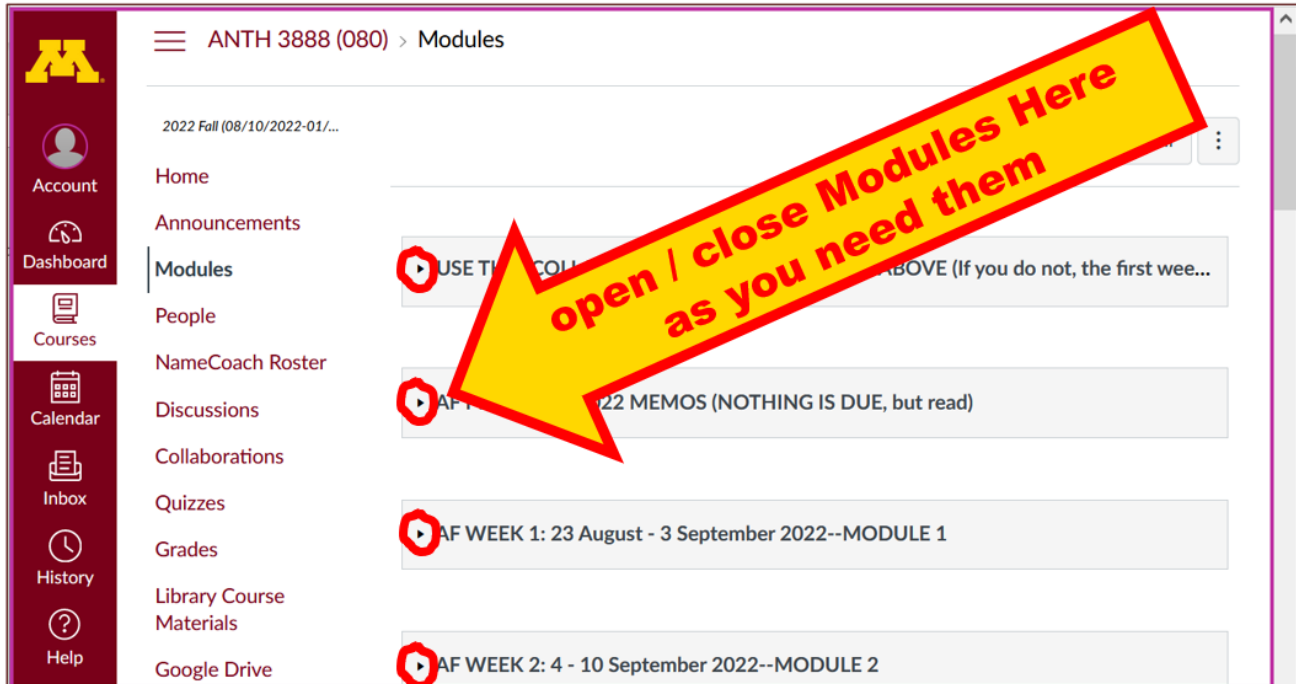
Account
Dashboard
Courses
Calendar
Inbox
History
Help

ANTH 3888 (080) > Modules

2022 Fall (08/10/2022-01/...

Home
Announcements
Modules
People
NameCoach Roster
Discussions
Collaborations
Quizzes
Grades
Library Course Materials
Google Drive

open / close Modules Here as you need them

USE TH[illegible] COL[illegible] ABOVE (If you do not, the first wee...

AF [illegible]22 MEMOS (NOTHING IS DUE, but read)

AF WEEK 1: 23 August - 3 September 2022--MODULE 1

AF WEEK 2: 4 - 10 September 2022--MODULE 2